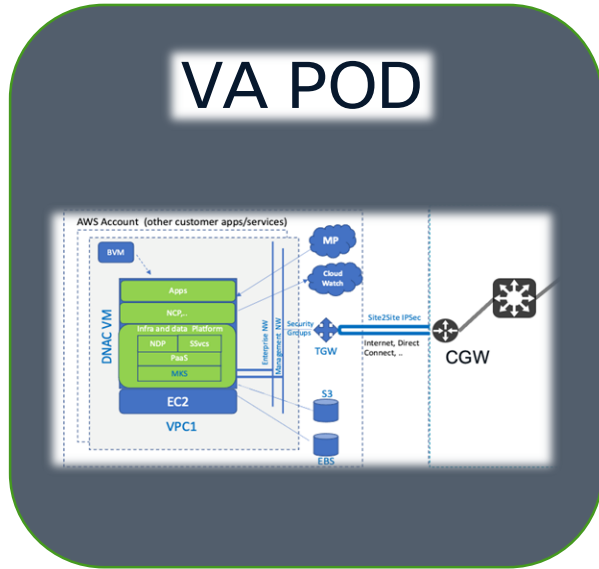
VA POD

AWS Account (other customer apps/services)

BVM

Apps

NCP,..

Infra and data Platform

NDP

SSvcs

PaaS

MKS

DNAC VM

EC2

VPC1

Enterprise NW

Management NW

MP

Cloud Watch

Security Groups

TGW

S3

EBS

Site2Site IPSec

Internet, Direct Connect, ..

CGW